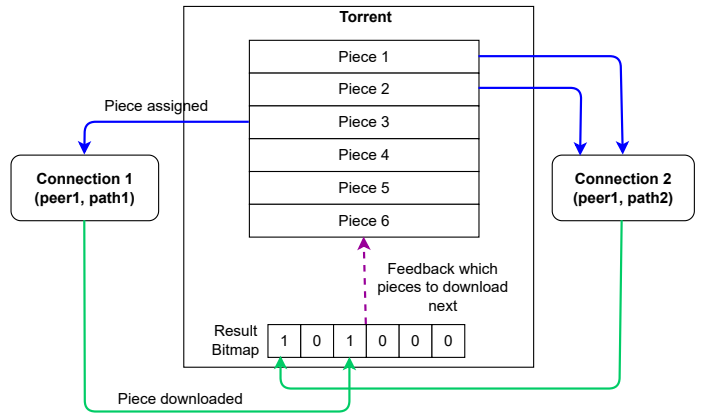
Torrent

Piece 1
Piece 2
Piece 3
Piece 4
Piece 5
Piece 6

Piece assigned

Connection 1
(peer1, path1)

Connection 2
(peer1, path2)

Feedback which pieces to download next

Result Bitmap

| 1 | 0 | 1 | 0 | 0 | 0 |
|---|---|---|---|---|---|

Piece downloaded